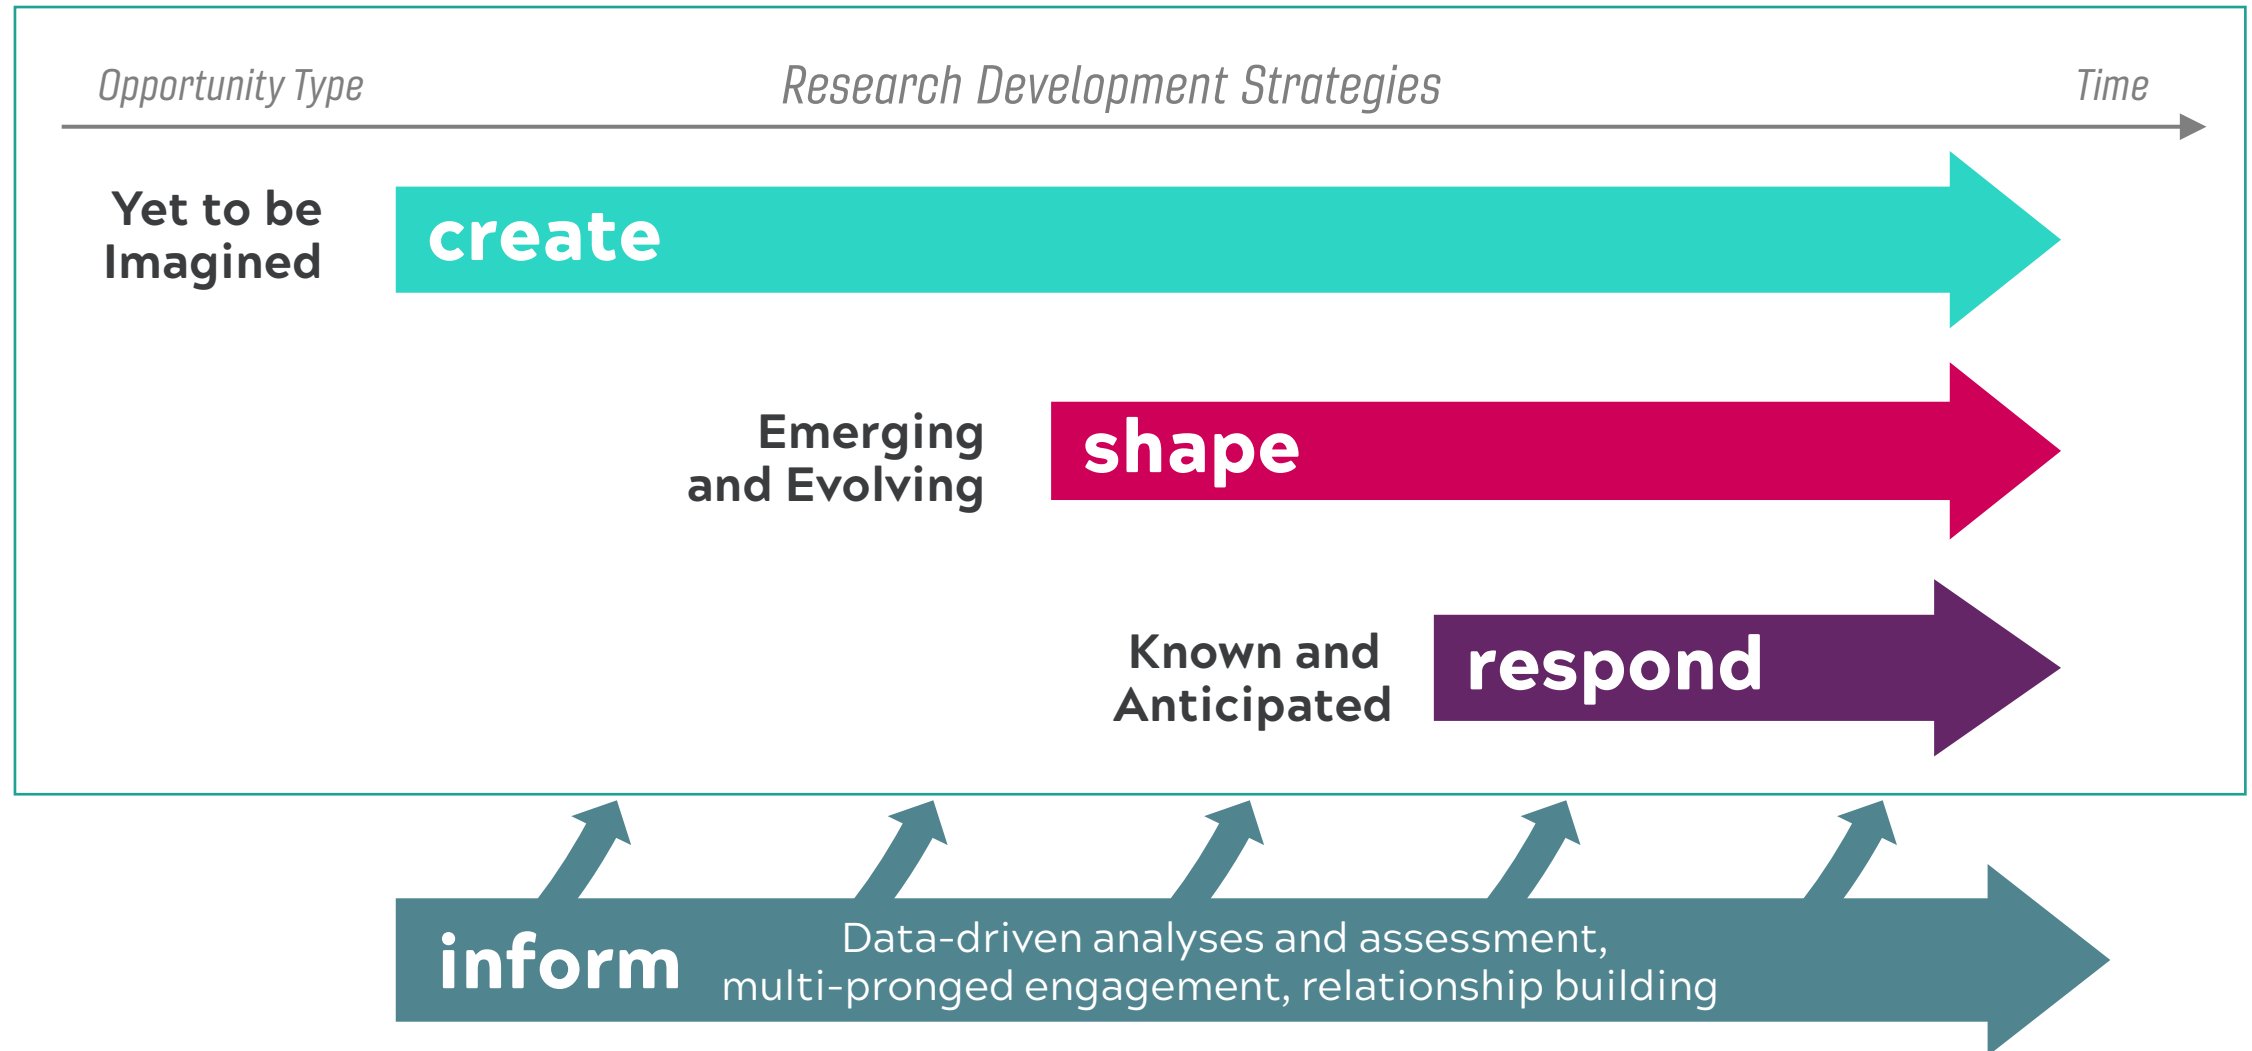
Opportunity Type

Research Development Strategies

Time

Yet to be Imagined

create

Emerging and Evolving

shape

Known and Anticipated

respond

inform

Data-driven analyses and assessment, multi-pronged engagement, relationship building